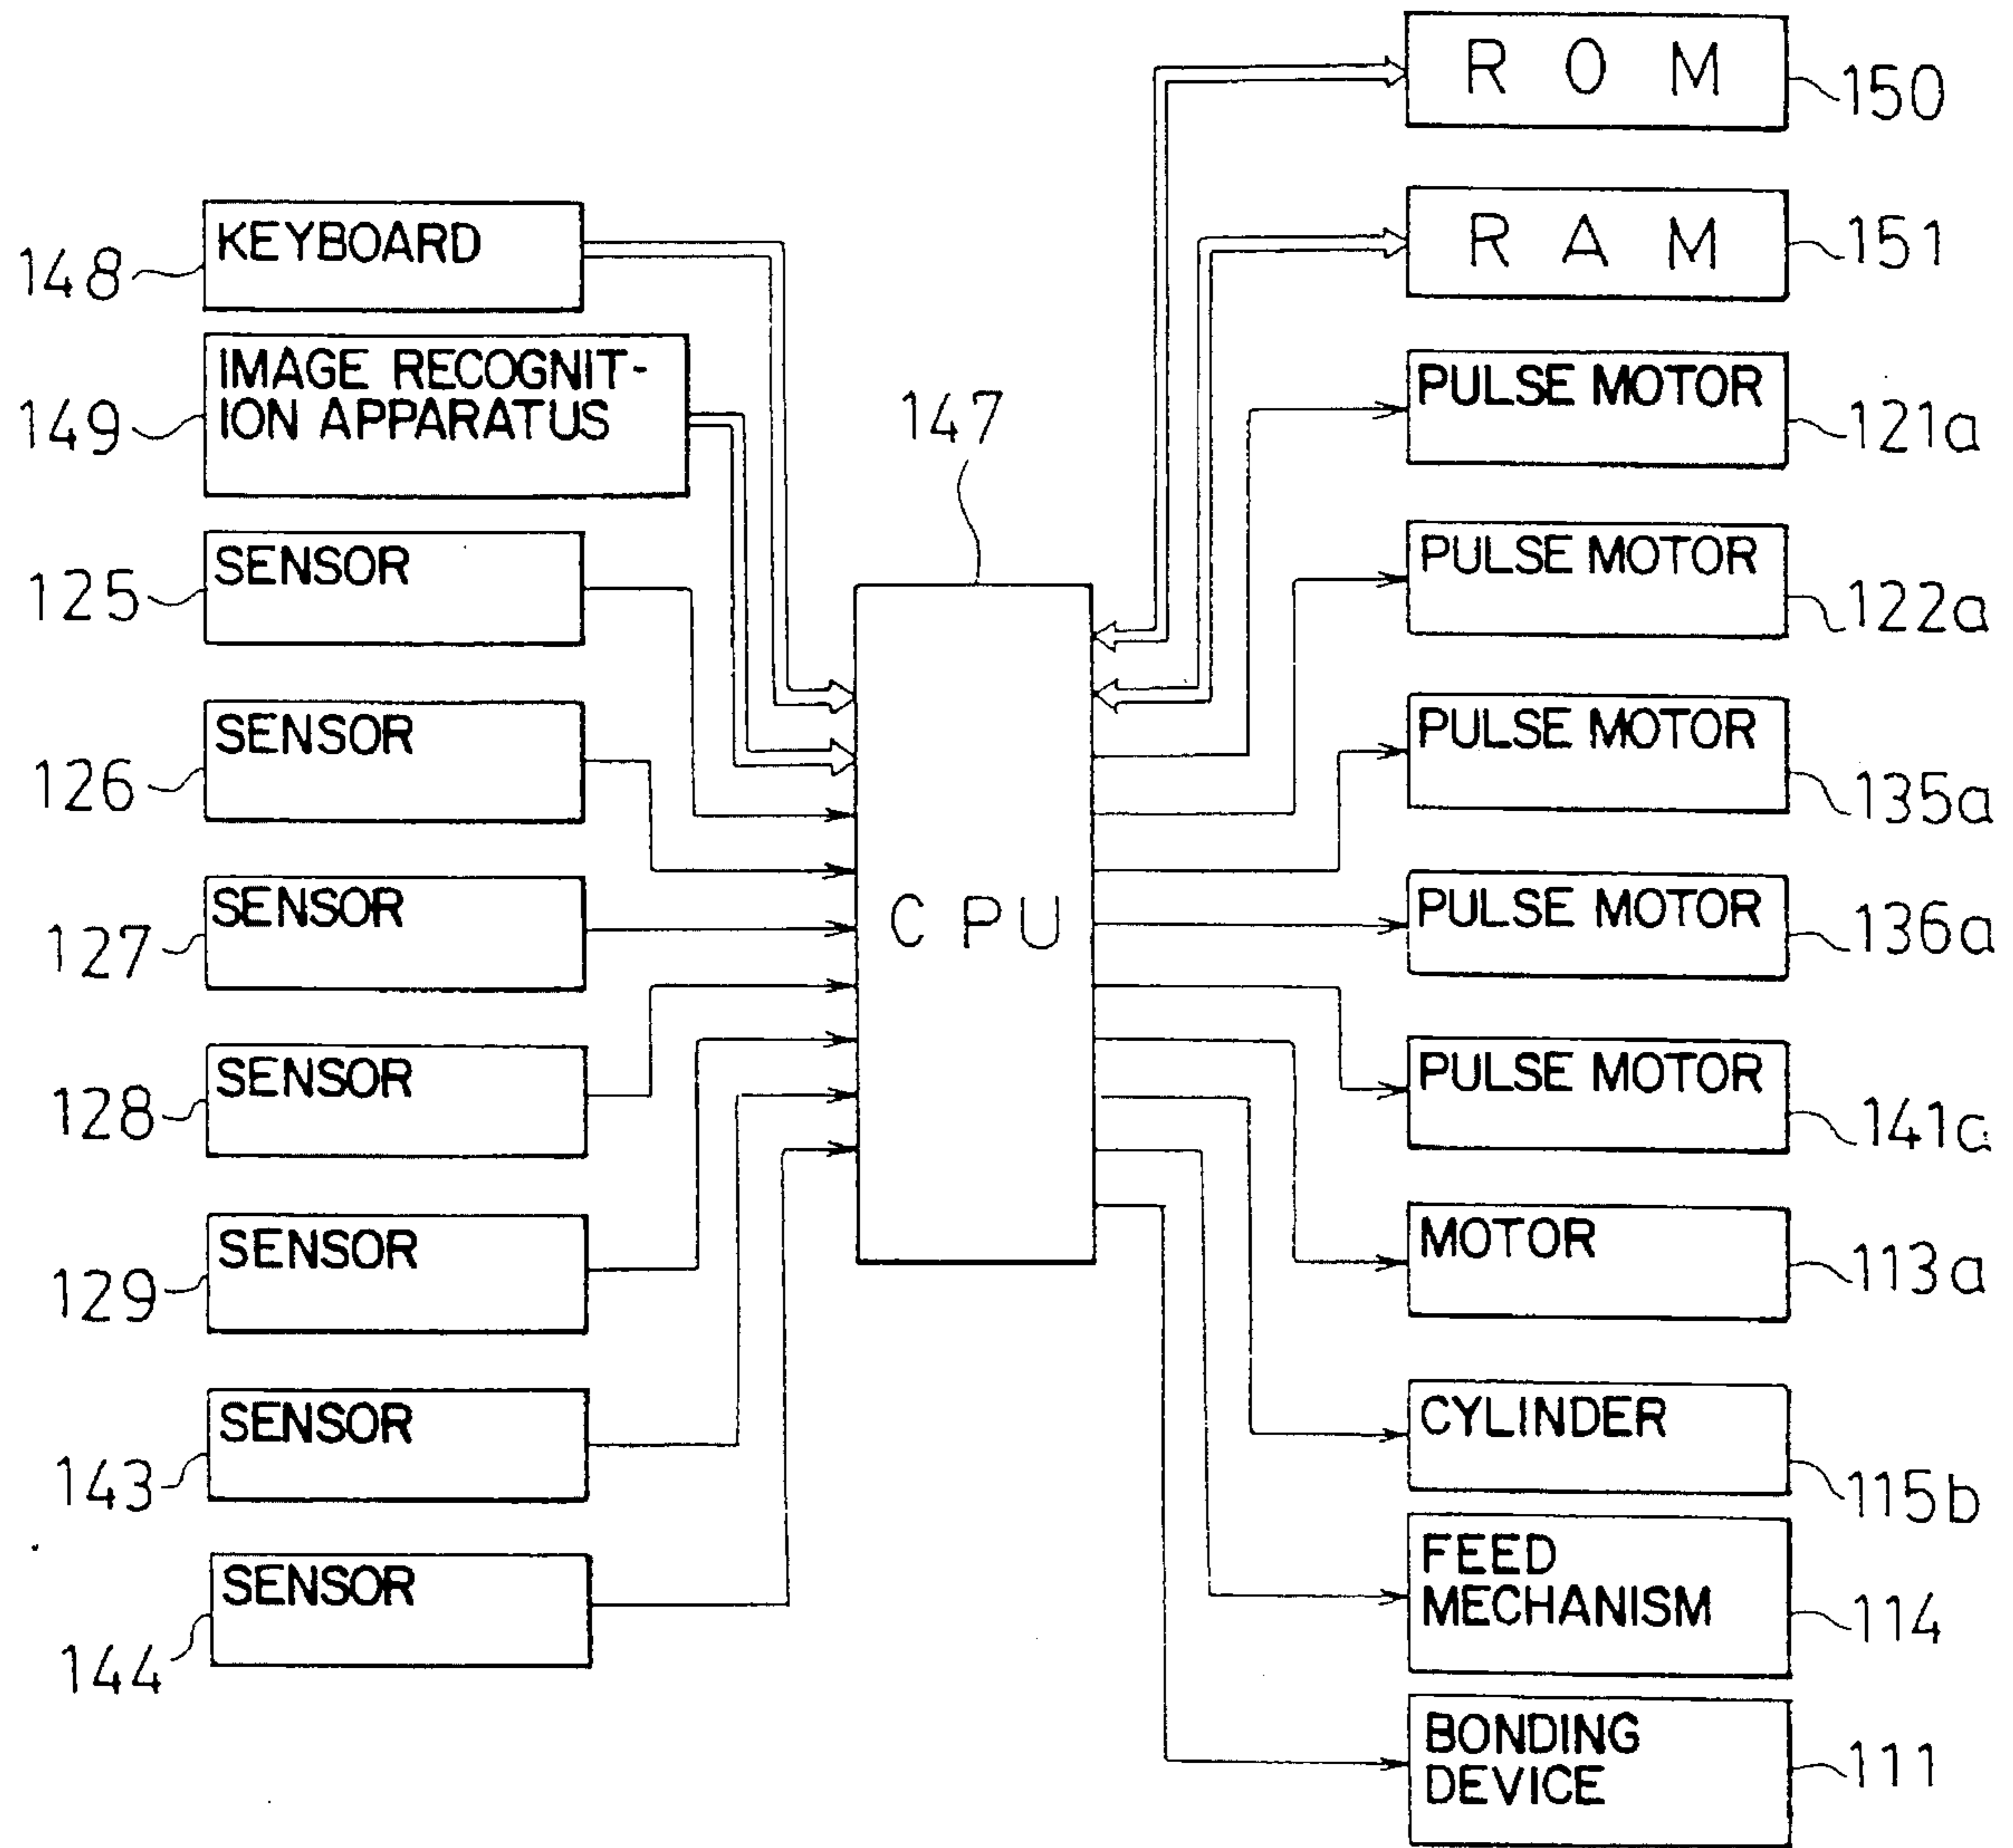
R O M 150
R A M 151
148 KEYBOARD
149 IMAGE RECOGNITION APPARATUS
147
PULSE MOTOR 121a
PULSE MOTOR 122a
125 SENSOR
126 SENSOR
PULSE MOTOR 135a
C PU
127 SENSOR
PULSE MOTOR 136a
128 SENSOR
PULSE MOTOR 141a
129 SENSOR
MOTOR 113a
143 SENSOR
CYLINDER 115b
144 SENSOR
FEED MECHANISM 114
BONDING DEVICE 111